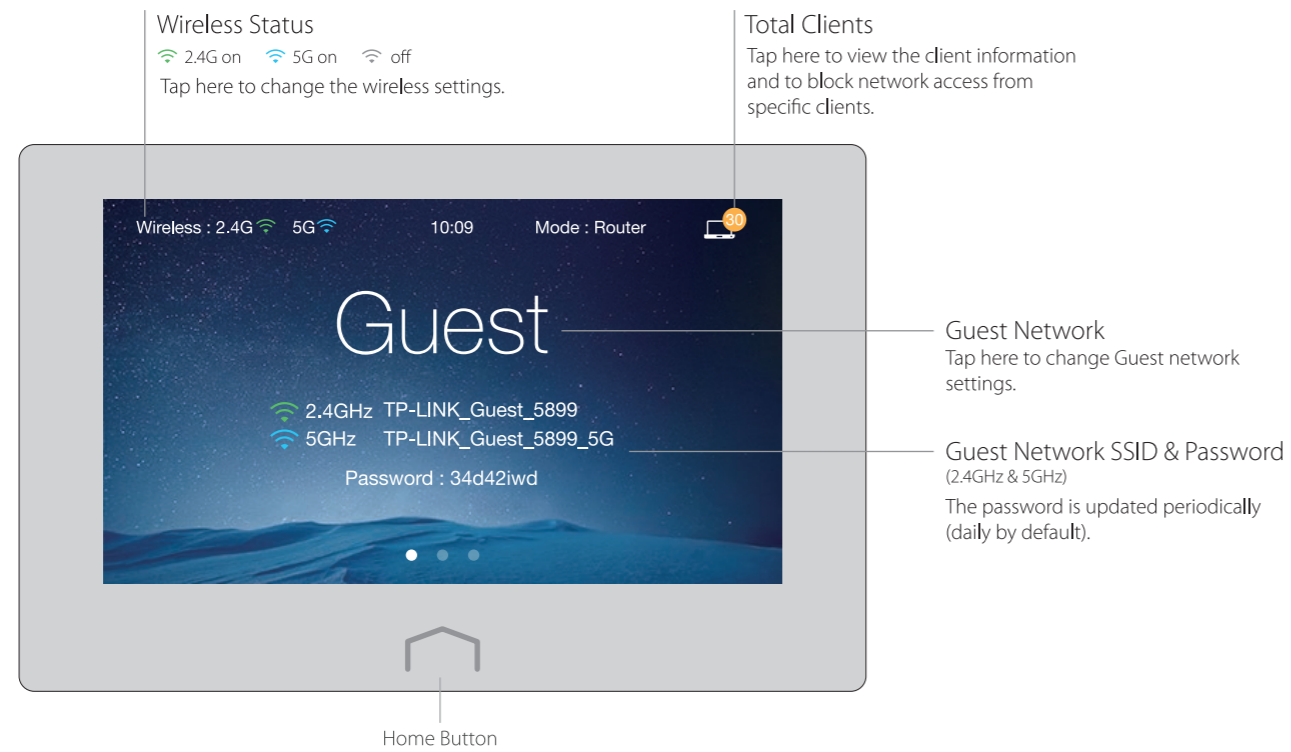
Wireless Status
2.4G on 5G on off
Tap here to change the wireless settings.

Total Clients
Tap here to view the client information and to block network access from specific clients.

Wireless : 2.4G 5G 10:09 Mode : Router 30

Guest

2.4GHz TP-LINK_Guest_5899
5GHz TP-LINK_Guest_5899_5G

Password : 34d42iwd

Guest Network
Tap here to change Guest network settings.

Guest Network SSID & Password
(2.4GHz & 5GHz)
The password is updated periodically (daily by default).

Home Button